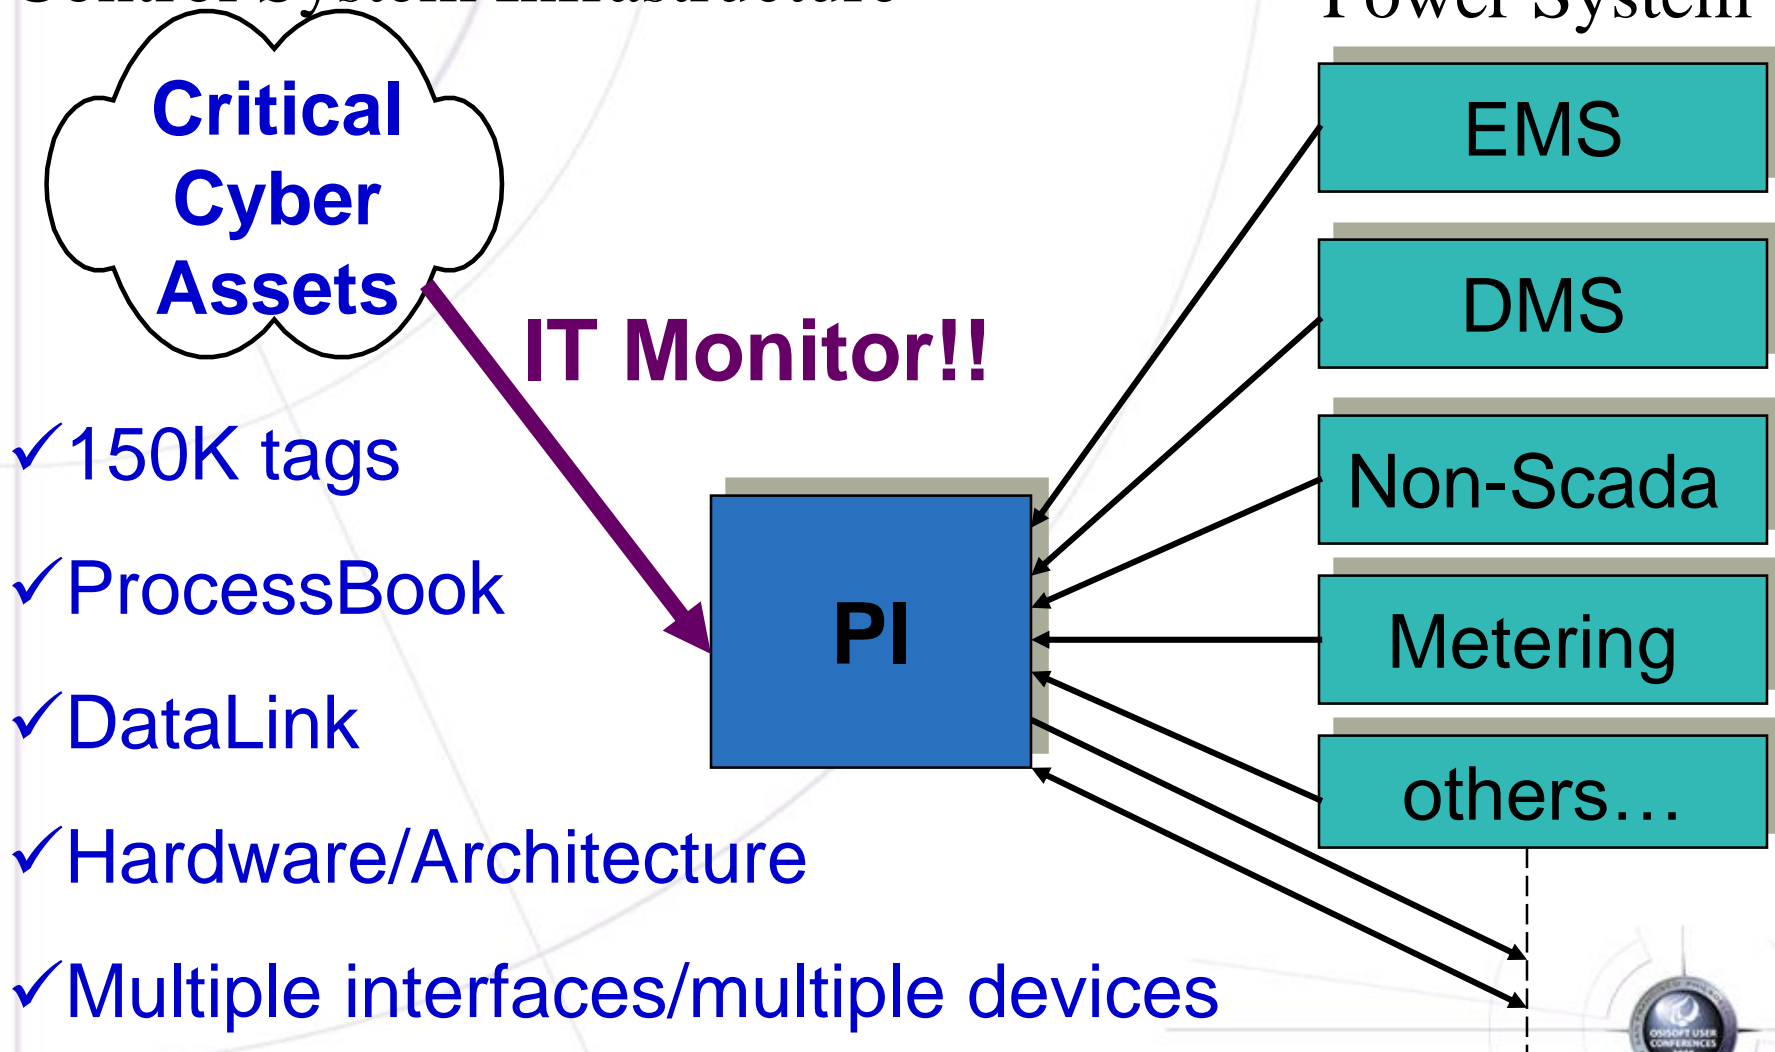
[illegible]

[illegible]

Critical Cyber Assets

IT Monitor!!

EMS

DMS

Non-Scada

Metering

others…

PI

✓150K tags

✓ProcessBook

✓DataLink

✓Hardware/Architecture

✓Multiple interfaces/multiple devices

OSISOFT USER CONFERENCES